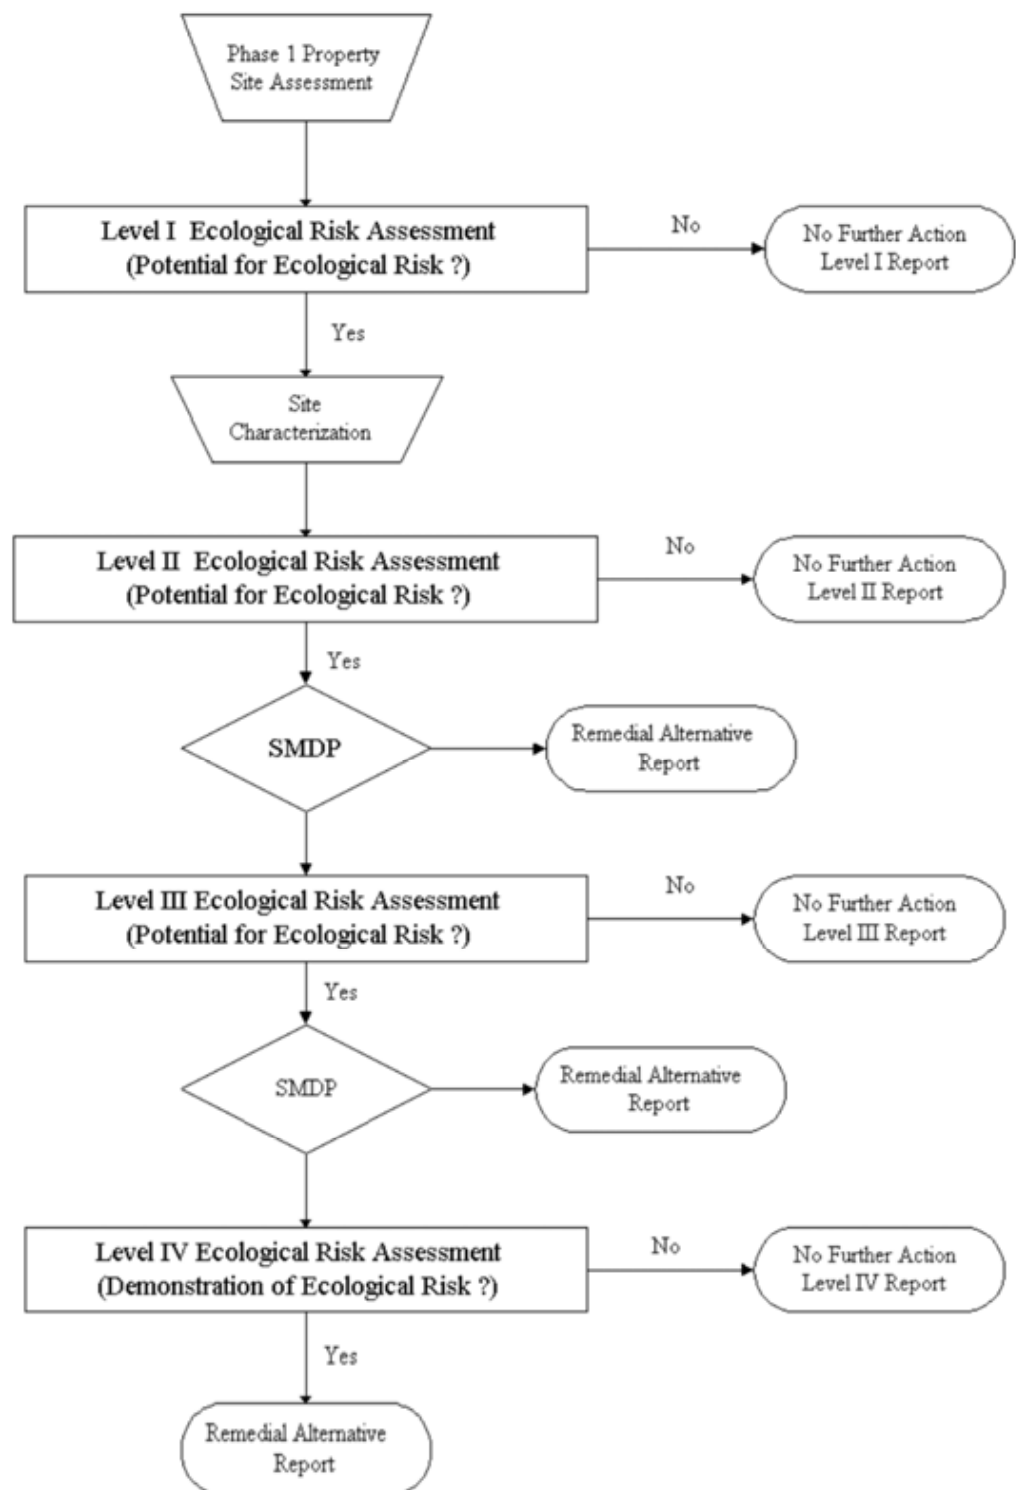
Phase 1 Property Site Assessment

Level I Ecological Risk Assessment (Potential for Ecological Risk ?)

No

No Further Action Level I Report

Yes

Site Characterization

Level II Ecological Risk Assessment (Potential for Ecological Risk ?)

No

No Further Action Level II Report

Yes

SMDP

Remedial Alternative Report

Level III Ecological Risk Assessment (Potential for Ecological Risk ?)

No

No Further Action Level III Report

Yes

SMDP

Remedial Alternative Report

Level IV Ecological Risk Assessment (Demonstration of Ecological Risk ?)

No

No Further Action Level IV Report

Yes

Remedial Alternative Report